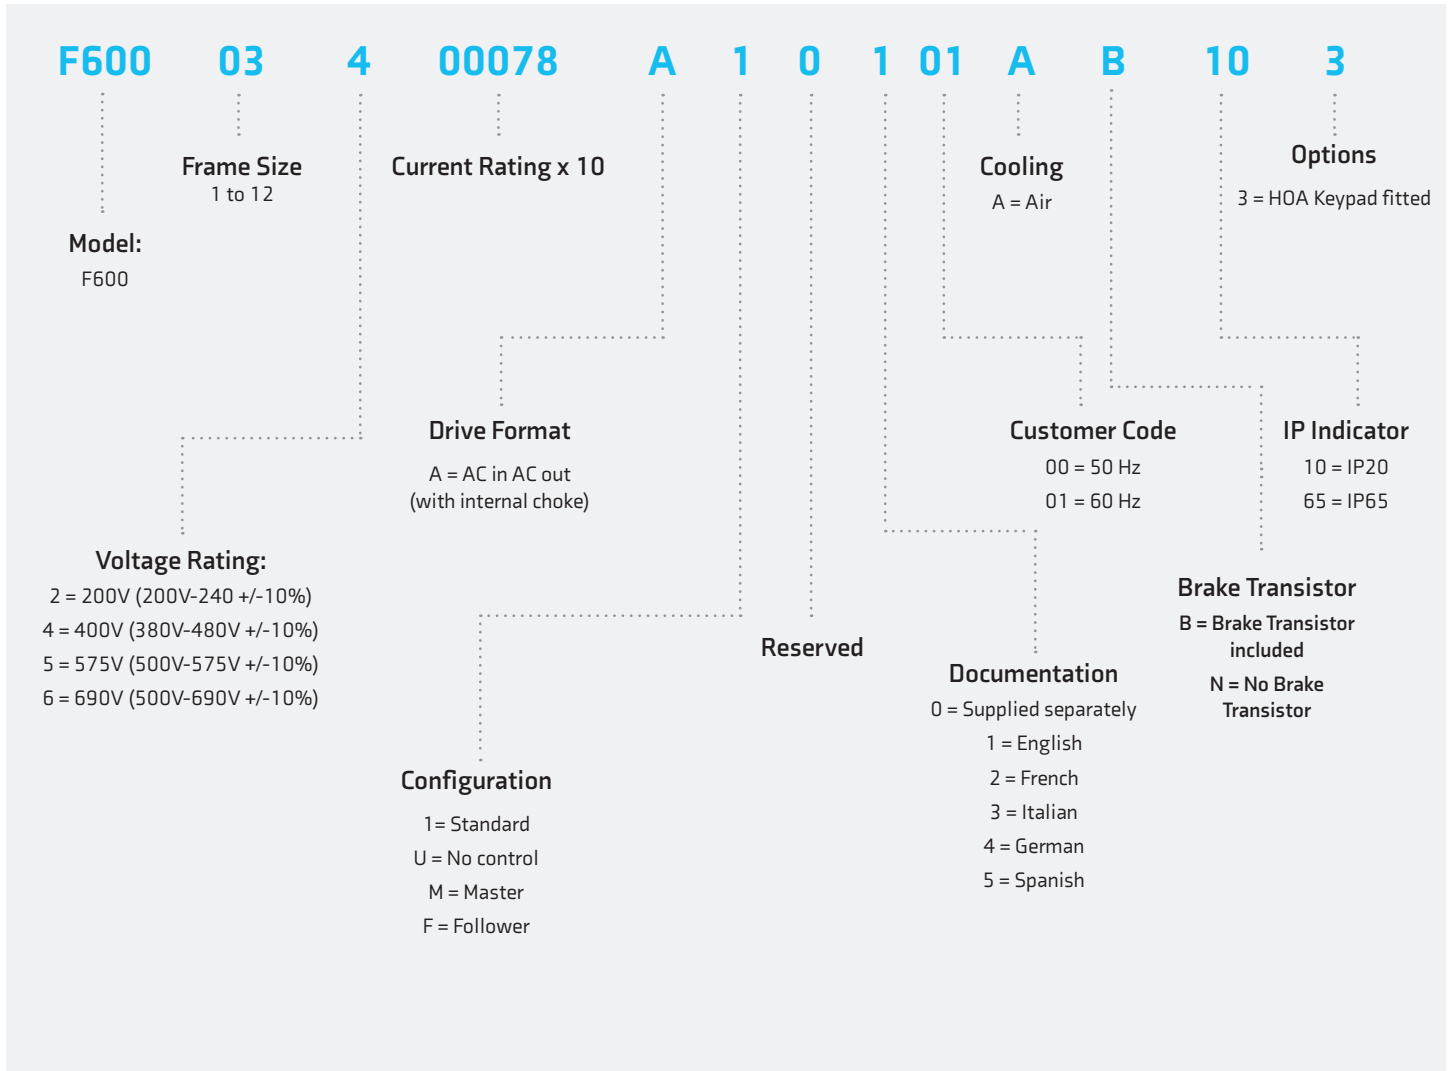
F600 03 4 00078 A 1 0 1 01 A B 10 3

Frame Size
1 to 12

Current Rating x 10

Cooling
A = Air

Options
3 = HOA Keypad fitted

Model:
F600

Drive Format
A = AC in AC out
(with internal choke)

Customer Code
00 = 50 Hz
01 = 60 Hz

IP Indicator
10 = IP20
65 = IP65

Voltage Rating:
2 = 200V (200V-240 +/-10%)
4 = 400V (380V-480V +/-10%)
5 = 575V (500V-575V +/-10%)
6 = 690V (500V-690V +/-10%)

Brake Transistor
B = Brake Transistor included
N = No Brake Transistor

Reserved

Documentation
0 = Supplied separately
1 = English
2 = French
3 = Italian
4 = German
5 = Spanish

Configuration
1= Standard
U = No control
M = Master
F = Follower